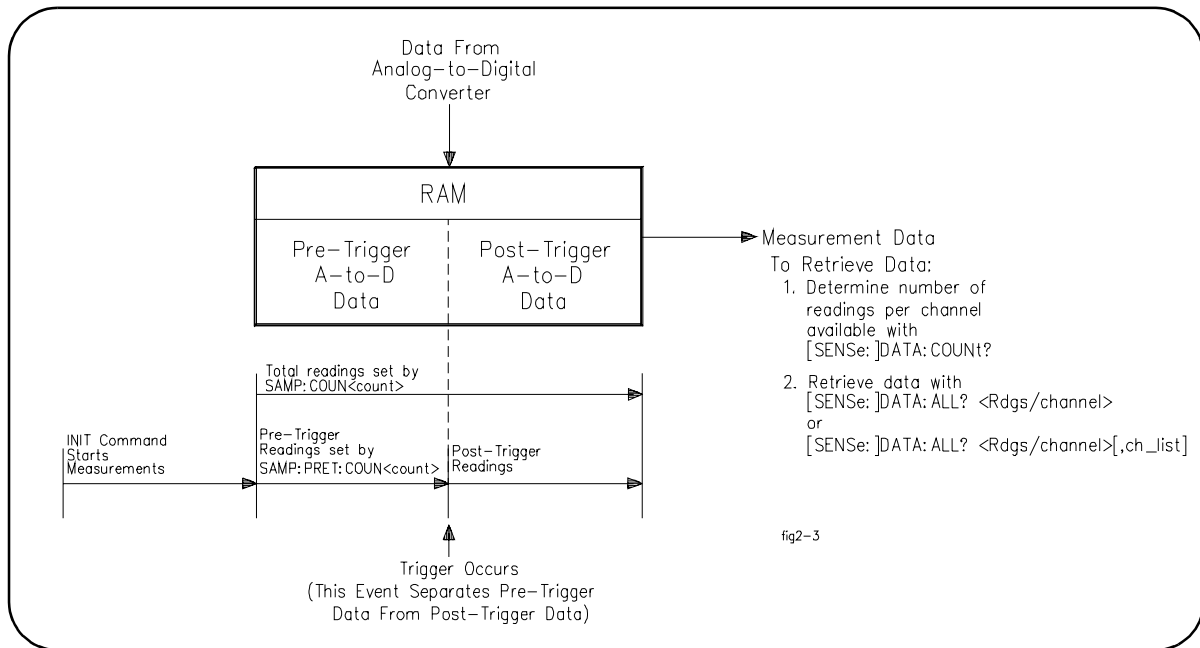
Data From
Analog–to–Digital
Converter

RAM

Pre–Trigger
A–to–D
Data

Post–Trigger
A–to–D
Data

Measurement Data

To Retrieve Data:

1. Determine number of readings per channel available with [SENSe:]DATA:COUNt?

2. Retrieve data with [SENSe:]DATA:ALL? <Rdgs/channel> or [SENSe:]DATA:ALL? <Rdgs/channel>[,ch_list]

Total readings set by SAMP:COUN<count>

INIT Command Starts Measurements

Pre–Trigger Readings set by SAMP:PRET:COUN<count>

Post–Trigger Readings

fig2–3

Trigger Occurs
(This Event Separates Pre–Trigger Data From Post–Trigger Data)